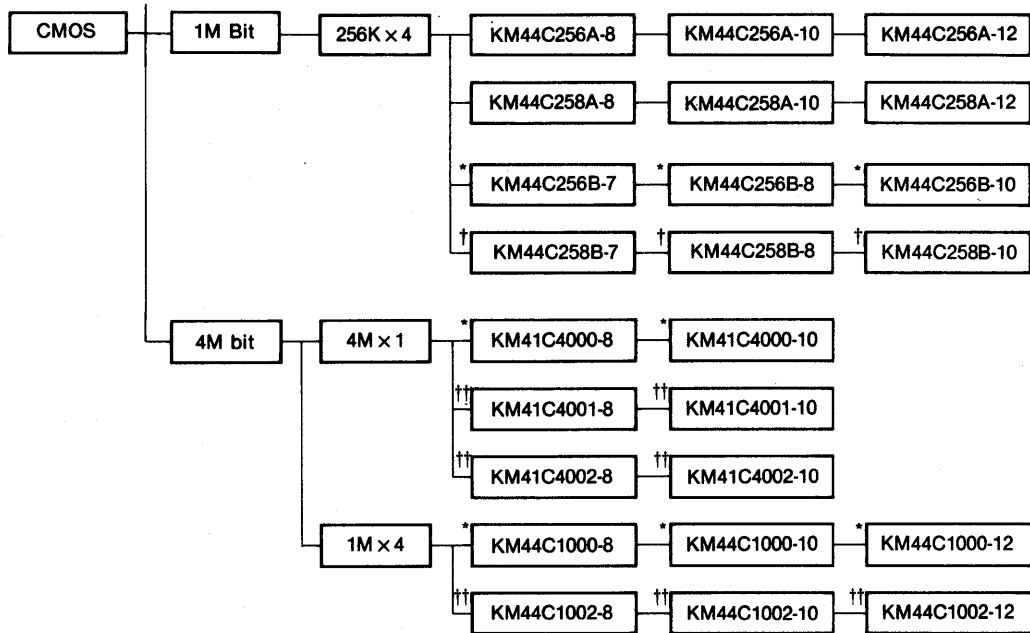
CMOS

1M Bit

256K × 4

KM44C256A-8
KM44C256A-10
KM44C256A-12

KM44C258A-8
KM44C258A-10
KM44C258A-12

* KM44C256B-7
* KM44C256B-8
* KM44C256B-10

† KM44C258B-7
† KM44C258B-8
† KM44C258B-10

4M bit

4M × 1

* KM41C4000-8
* KM41C4000-10

†† KM41C4001-8
†† KM41C4001-10

†† KM41C4002-8
†† KM41C4002-10

1M × 4

* KM44C1000-8
* KM44C1000-10
* KM44C1000-12

†† KM44C1002-8
†† KM44C1002-10
†† KM44C1002-12